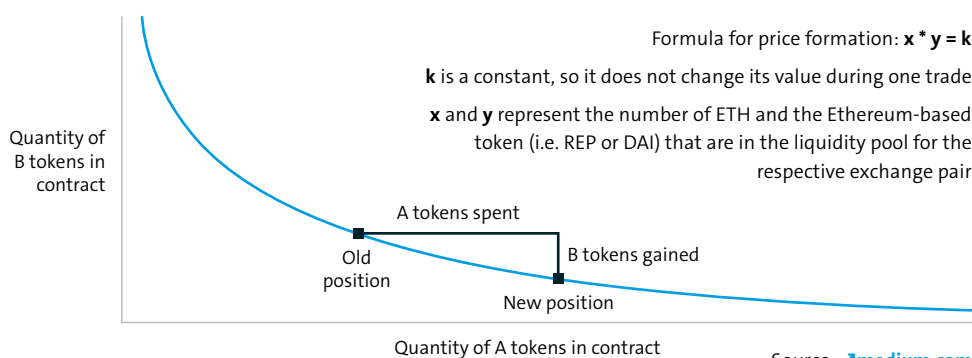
Formula for price formation: $\mathbf{x * y = k}$

**k** is a constant, so it does not change its value during one trade

**x** and **y** represent the number of ETH and the Ethereum-based token (i.e. REP or DAI) that are in the liquidity pool for the respective exchange pair

Quantity of B tokens in contract

A tokens spent

Old position

B tokens gained

New position

Quantity of A tokens in contract

Source: ↗medium.com